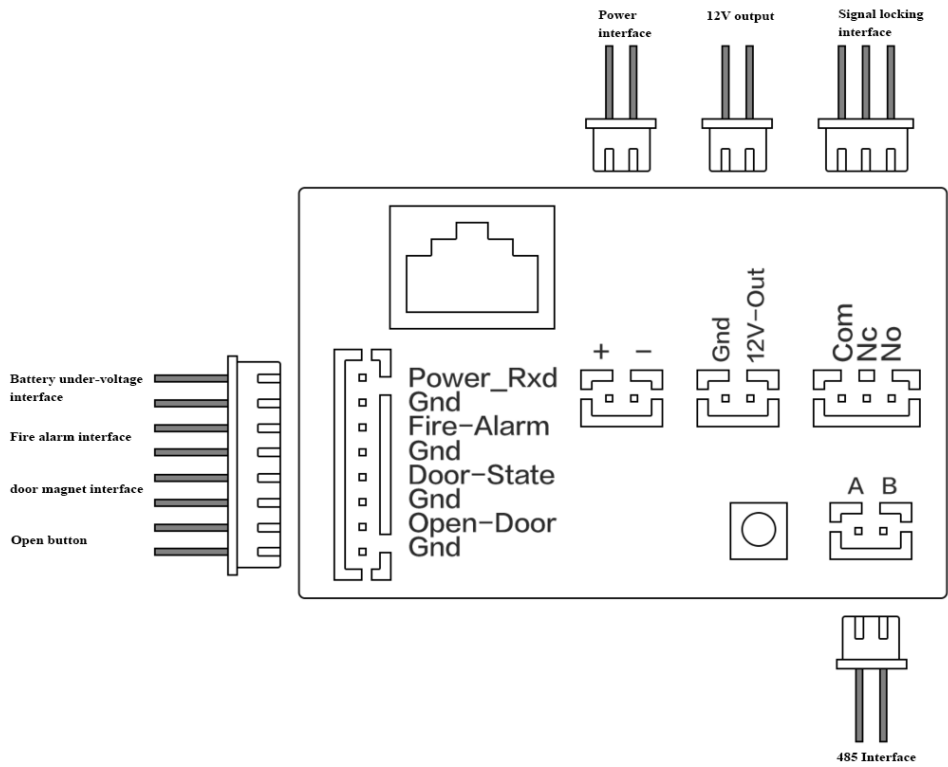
Power interface

12V output

Signal locking interface

Battery under-voltage interface

Fire alarm interface

door magnet interface

Open button

Power_Rxd
Gnd
Fire-Alarm
Gnd
Door-State
Gnd
Open-Door
Gnd

+ −

Gnd 12V-Out

Com Nc No

A B

485 Interface